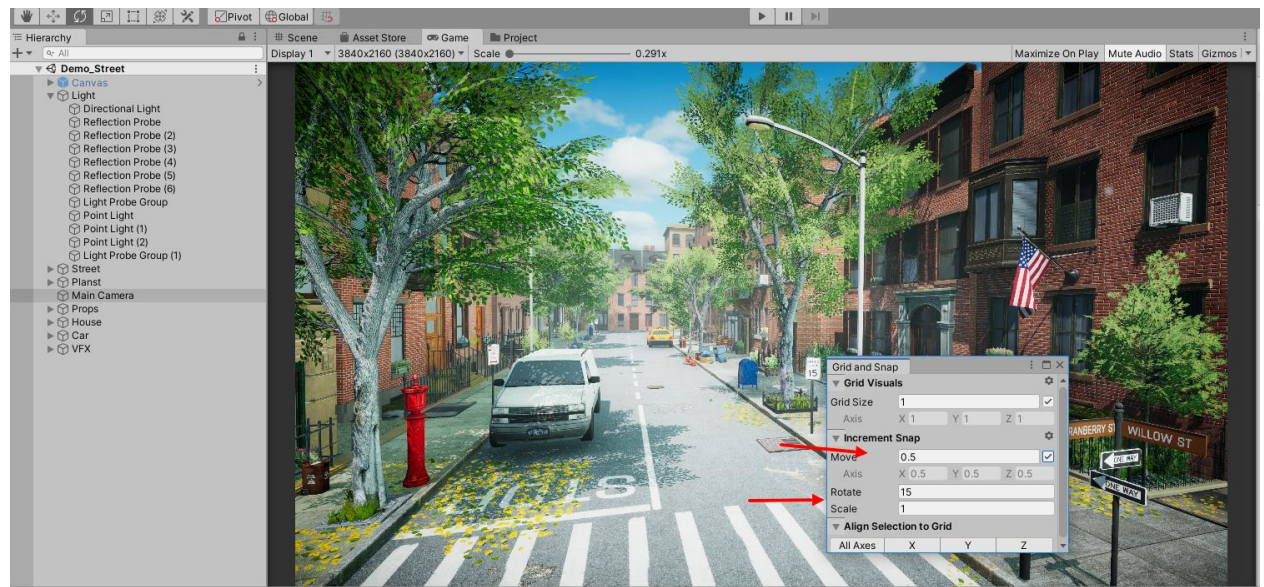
Pivot Global

Hierarchy
All
Demo_Street
Canvas
Light
Directional Light
Reflection Probe
Reflection Probe (2)
Reflection Probe (3)
Reflection Probe (4)
Reflection Probe (5)
Reflection Probe (6)
Light Probe Group
Point Light
Point Light (1)
Point Light (2)
Light Probe Group (1)
Street
Planst
Main Camera
Props
House
Car
VFX

Scene | Asset Store | Game | Project
Display 1 | 3840x2160 (3840x2160) | Scale 0.291x
Maximize On Play | Mute Audio | Stats | Gizmos

Grid and Snap
Grid Visuals
Grid Size 1
Axis X 1 Y 1 Z 1
Increment Snap
Move 0.5
Axis X 0.5 Y 0.5 Z 0.5
Rotate 15
Scale 1
Align Selection to Grid
All Axes | X | Y | Z

CRANBERRY ST
WILLOW ST
ONE WAY
ONE WAY
15
BUS